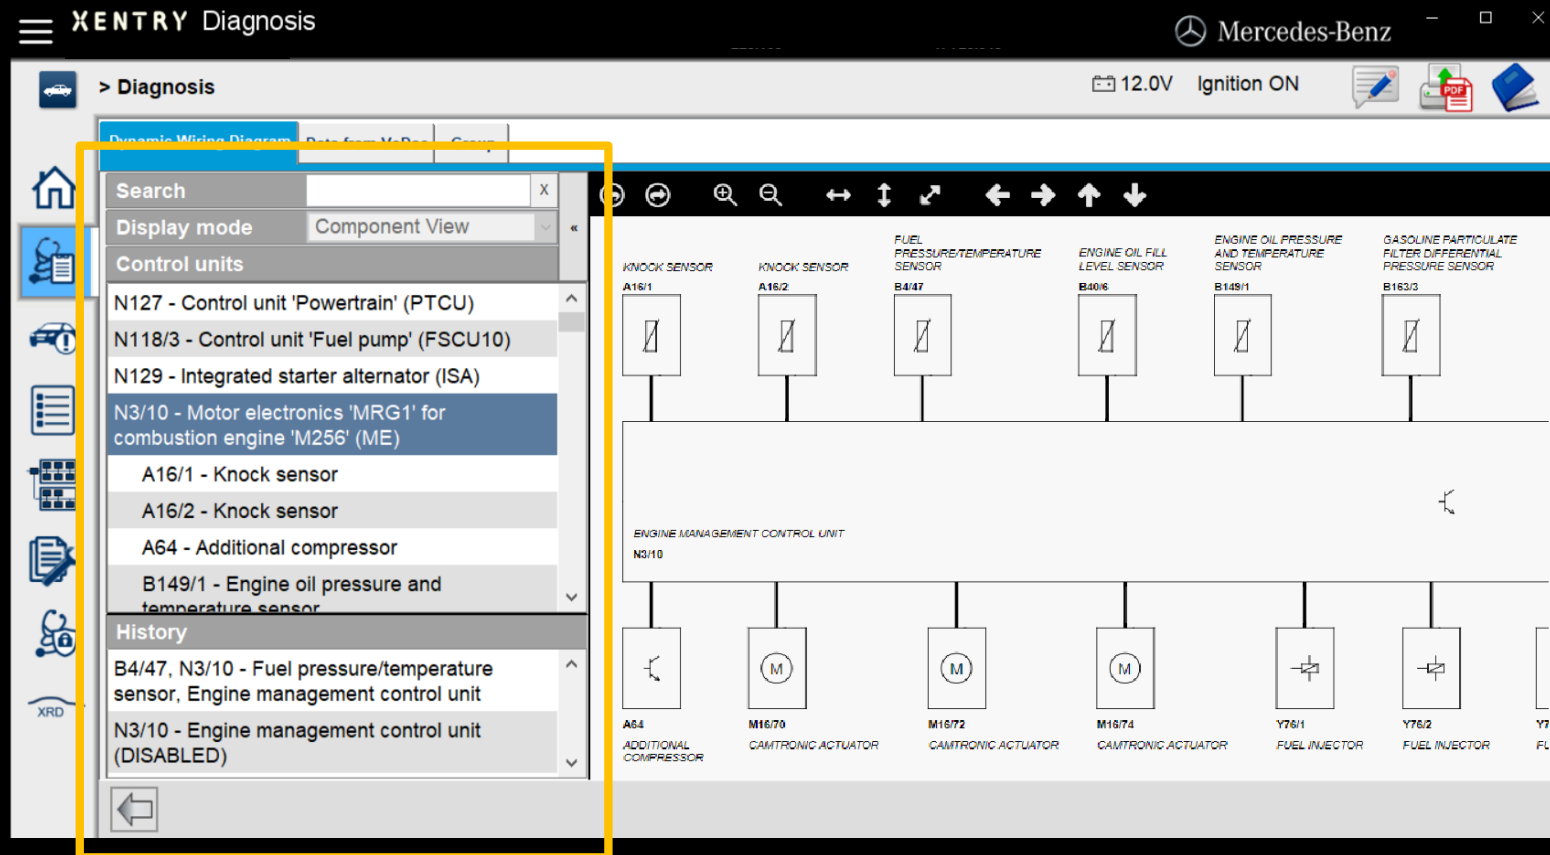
XENTRY Diagnosis

Mercedes-Benz

> Diagnosis

12.0V Ignition ON

Dynamic Wiring Diagram | Data from VeDoc | Group

Search X

Display mode Component View

Control units

N127 - Control unit 'Powertrain' (PTCU)

N118/3 - Control unit 'Fuel pump' (FSCU10)

N129 - Integrated starter alternator (ISA)

N3/10 - Motor electronics 'MRG1' for combustion engine 'M256' (ME)

A16/1 - Knock sensor

A16/2 - Knock sensor

A64 - Additional compressor

B149/1 - Engine oil pressure and temperature sensor

History

B4/47, N3/10 - Fuel pressure/temperature sensor, Engine management control unit

N3/10 - Engine management control unit (DISABLED)

XRD

KNOCK SENSOR
A16/1

KNOCK SENSOR
A16/2

FUEL PRESSURE/TEMPERATURE SENSOR
B4/47

ENGINE OIL FILL LEVEL SENSOR
B40/6

ENGINE OIL PRESSURE AND TEMPERATURE SENSOR
B149/1

GASOLINE PARTICULATE FILTER DIFFERENTIAL PRESSURE SENSOR
B163/3

ENGINE MANAGEMENT CONTROL UNIT
N3/10

M

M

M

A64
ADDITIONAL COMPRESSOR

M16/70
CAMTRONIC ACTUATOR

M16/72
CAMTRONIC ACTUATOR

M16/74
CAMTRONIC ACTUATOR

Y76/1
FUEL INJECTOR

Y76/2
FUEL INJECTOR

Y7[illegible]
FU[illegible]